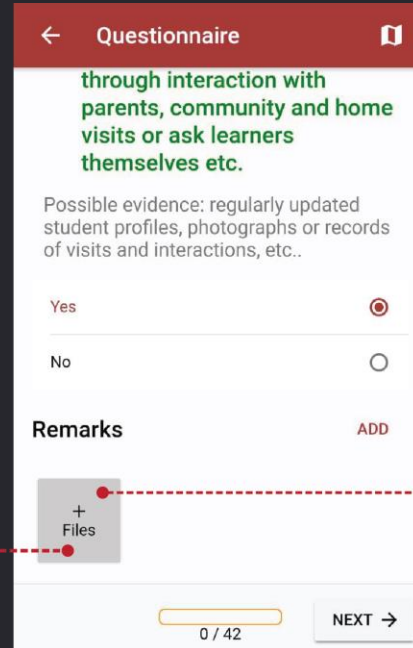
Questionnaire

through interaction with parents, community and home visits or ask learners themselves etc.

Possible evidence: regularly updated student profiles, photographs or records of visits and interactions, etc..

Yes

No

Remarks

ADD

+
Files

0 / 42

NEXT →